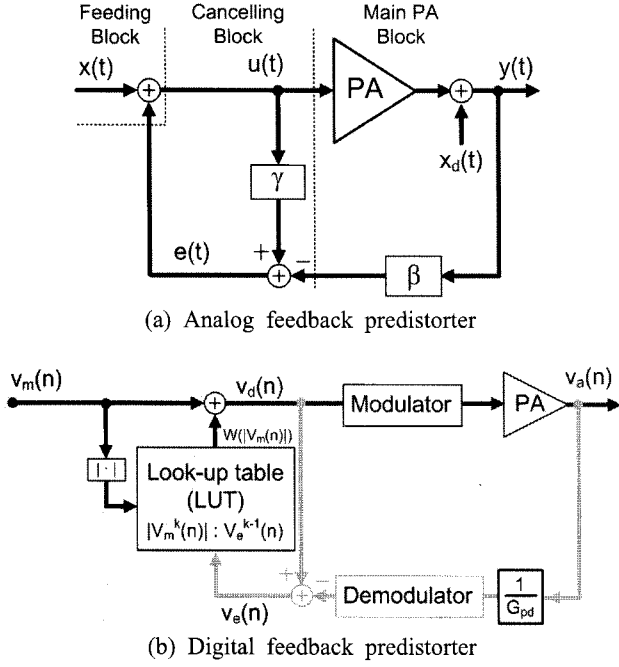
Feeding Block

Cancelling Block

Main PA Block

x(t)

u(t)

PA

y(t)

$x_d(t)$

$\gamma$

e(t)

+

−

$\beta$

(a) Analog feedback predistorter

$v_m(n)$

$v_d(n)$

Modulator

PA

$v_a(n)$

$W(|V_m(n)|)$

$|\cdot|$

Look-up table (LUT)

$|V_m^k(n)| : V_e^{k-1}(n)$

+

−

Demodulator

$\frac{1}{G_{pd}}$

$v_e(n)$

(b) Digital feedback predistorter